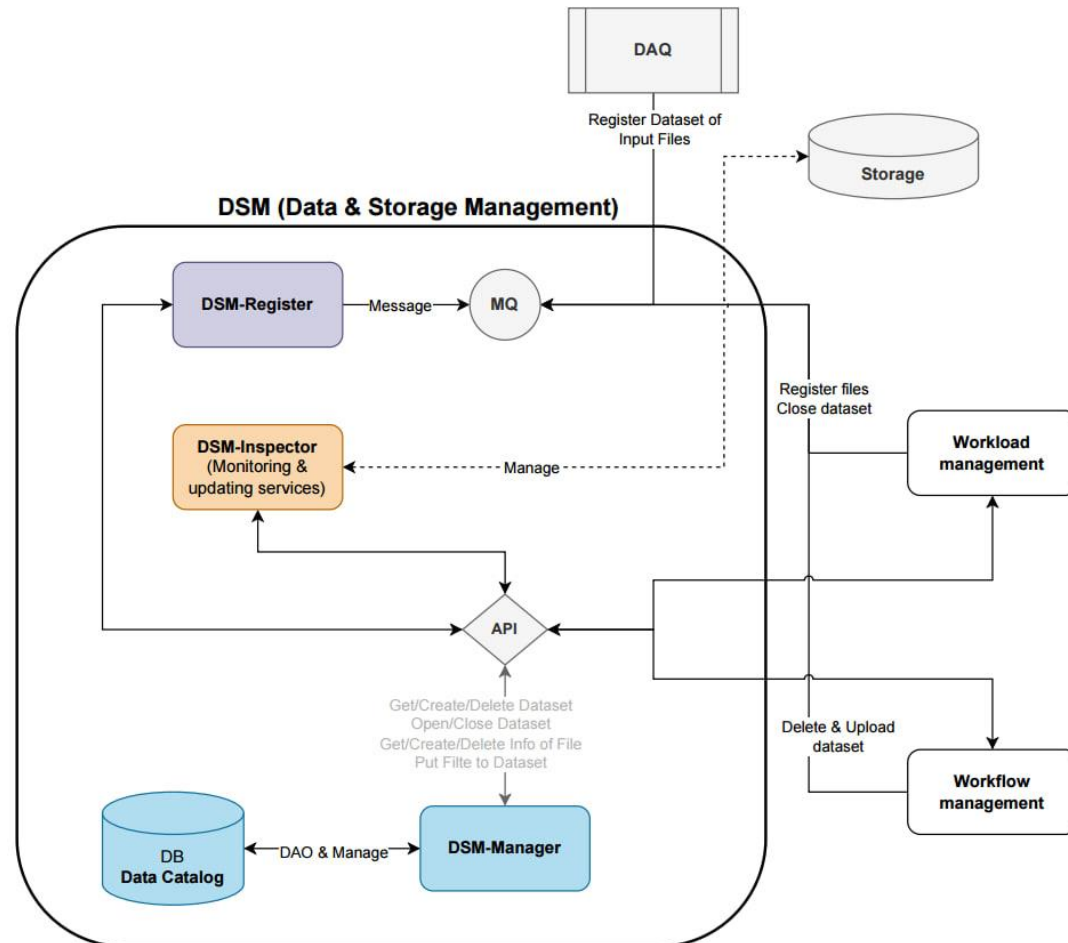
DAQ

Register Dataset of Input Files

Storage

DSM (Data & Storage Management)

DSM-Register

Message

MQ

Register files
Close dataset

DSM-Inspector
(Monitoring & updating services)

Manage

Workload management

API

Get/Create/Delete Dataset
Open/Close Dataset
Get/Create/Delete Info of File
Put Filte to Dataset

Delete & Upload dataset

Workflow management

DB
Data Catalog

DAO & Manage

DSM-Manager